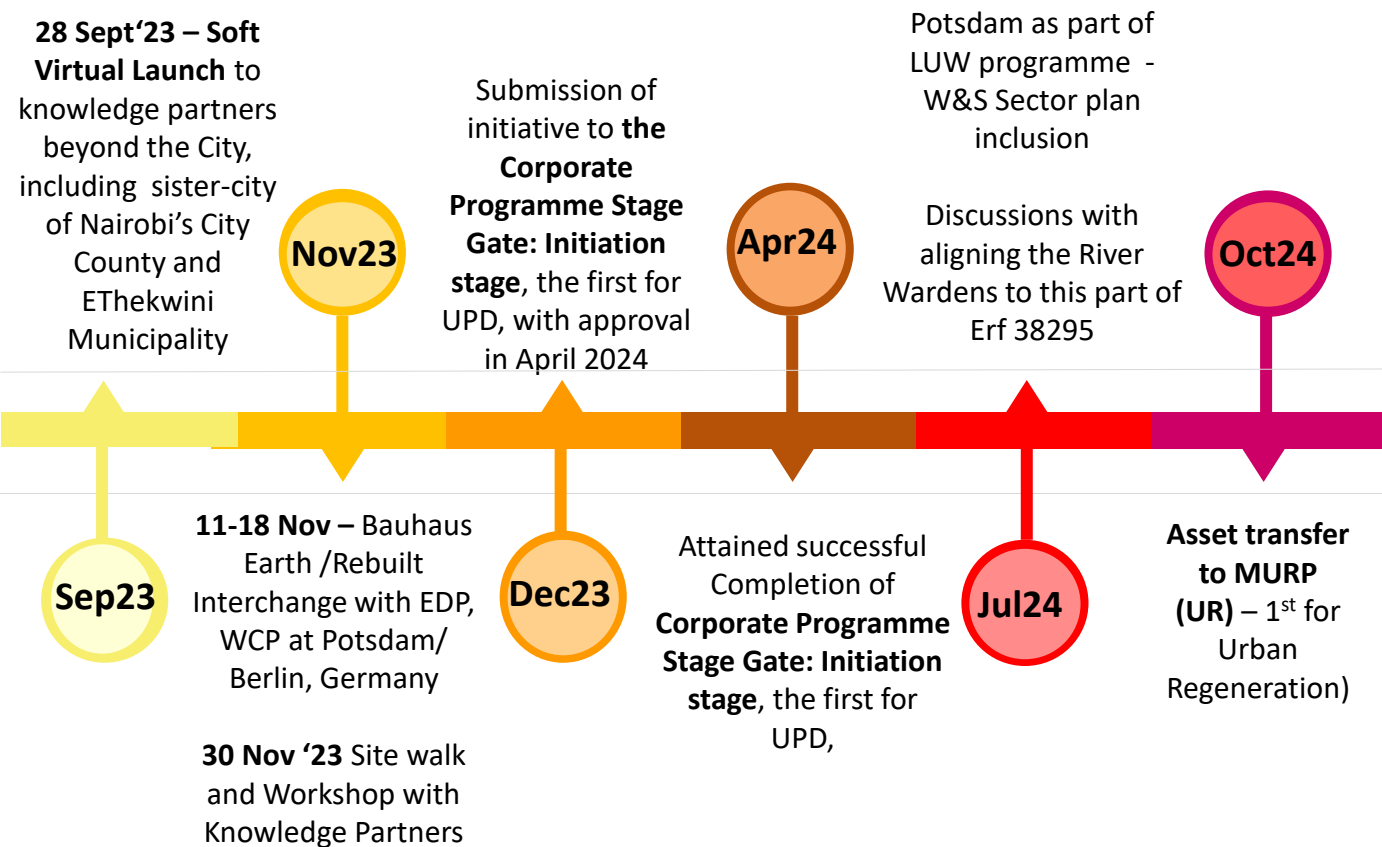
**28 Sept'23 – Soft Virtual Launch** to knowledge partners beyond the City, including sister-city of Nairobi's City County and EThekwini Municipality

Nov23

Submission of initiative to **the Corporate Programme Stage Gate: Initiation stage**, the first for UPD, with approval in April 2024

Apr24

Potsdam as part of LUW programme - W&S Sector plan inclusion

Discussions with aligning the River Wardens to this part of Erf 38295

Oct24

Sep23

**11-18 Nov –** Bauhaus Earth /Rebuilt Interchange with EDP, WCP at Potsdam/ Berlin, Germany

**30 Nov '23** Site walk and Workshop with Knowledge Partners

Dec23

Attained successful Completion of **Corporate Programme Stage Gate: Initiation stage**, the first for UPD,

Jul24

**Asset transfer to MURP (UR)** – 1$^{st}$ for Urban Regeneration)